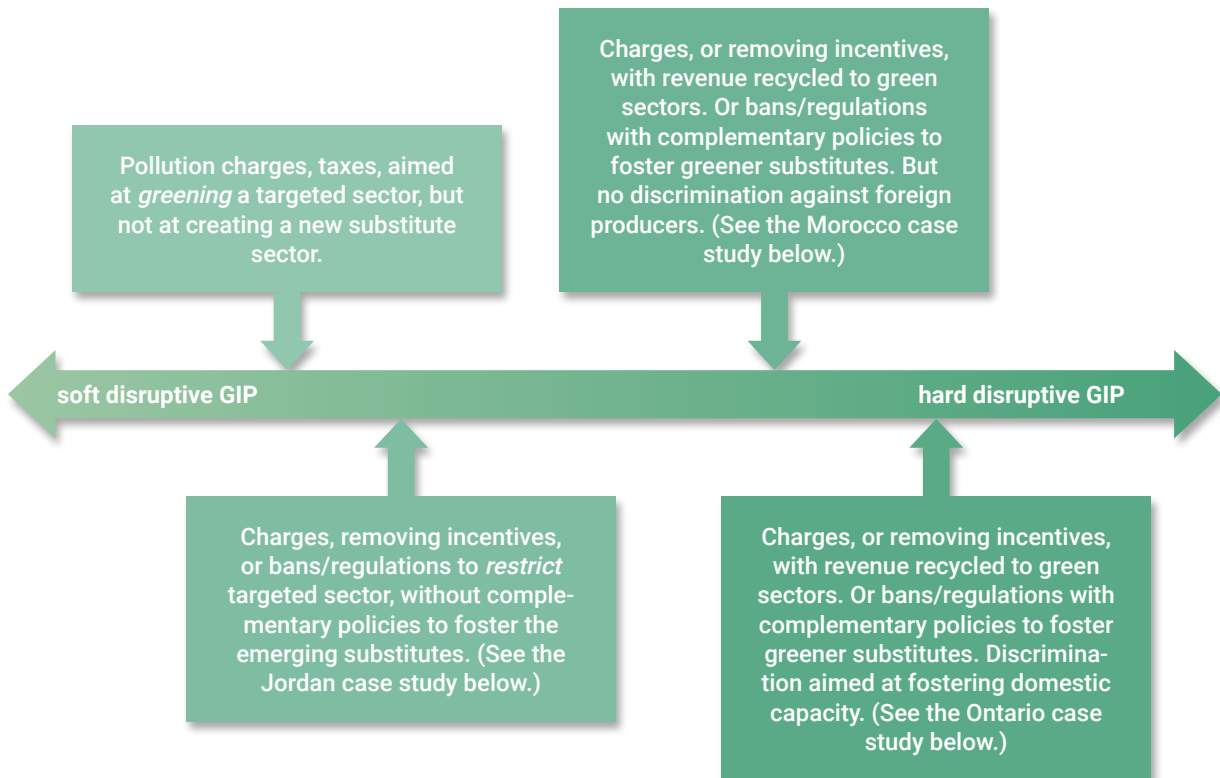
Charges, or removing incentives, with revenue recycled to green sectors. Or bans/regulations with complementary policies to foster greener substitutes. But no discrimination against foreign producers. (See the Morocco case study below.)

Pollution charges, taxes, aimed at *greening* a targeted sector, but not at creating a new substitute sector.

soft disruptive GIP

hard disruptive GIP

Charges, removing incentives, or bans/regulations to *restrict* targeted sector, without complementary policies to foster the emerging substitutes. (See the Jordan case study below.)

Charges, or removing incentives, with revenue recycled to green sectors. Or bans/regulations with complementary policies to foster greener substitutes. Discrimination aimed at fostering domestic capacity. (See the Ontario case study below.)